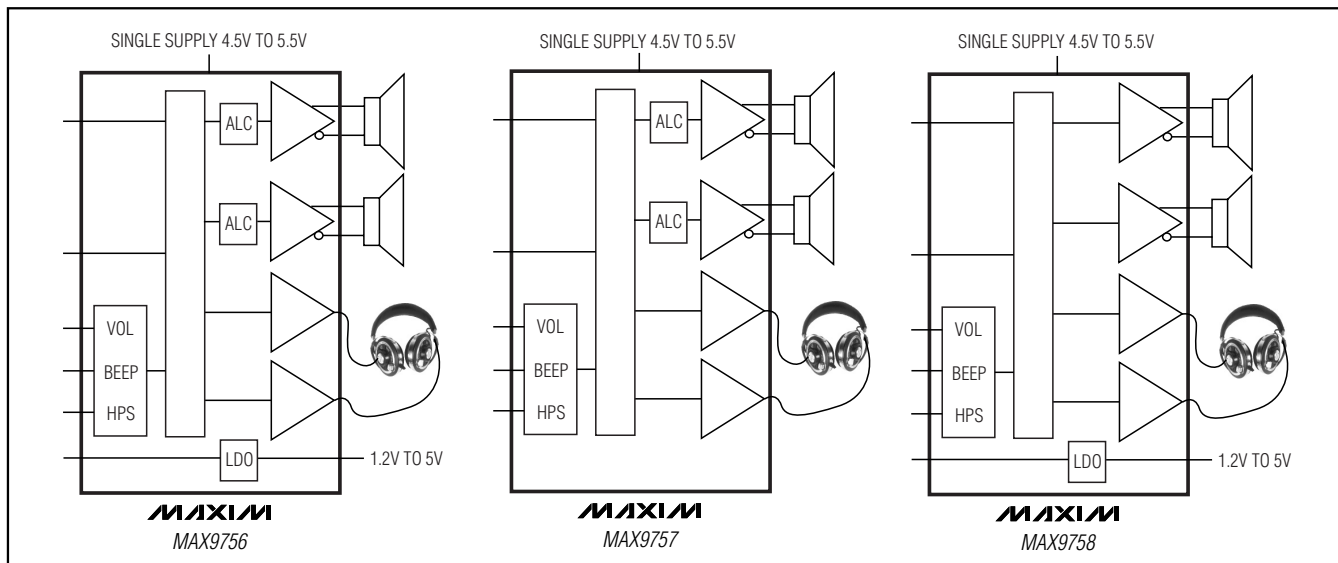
SINGLE SUPPLY 4.5V TO 5.5V

ALC

ALC

VOL

BEEP

HPS

LDO

1.2V TO 5V

MAXIM

MAX9756

SINGLE SUPPLY 4.5V TO 5.5V

ALC

ALC

VOL

BEEP

HPS

MAXIM

MAX9757

SINGLE SUPPLY 4.5V TO 5.5V

VOL

BEEP

HPS

LDO

1.2V TO 5V

MAXIM

MAX9758